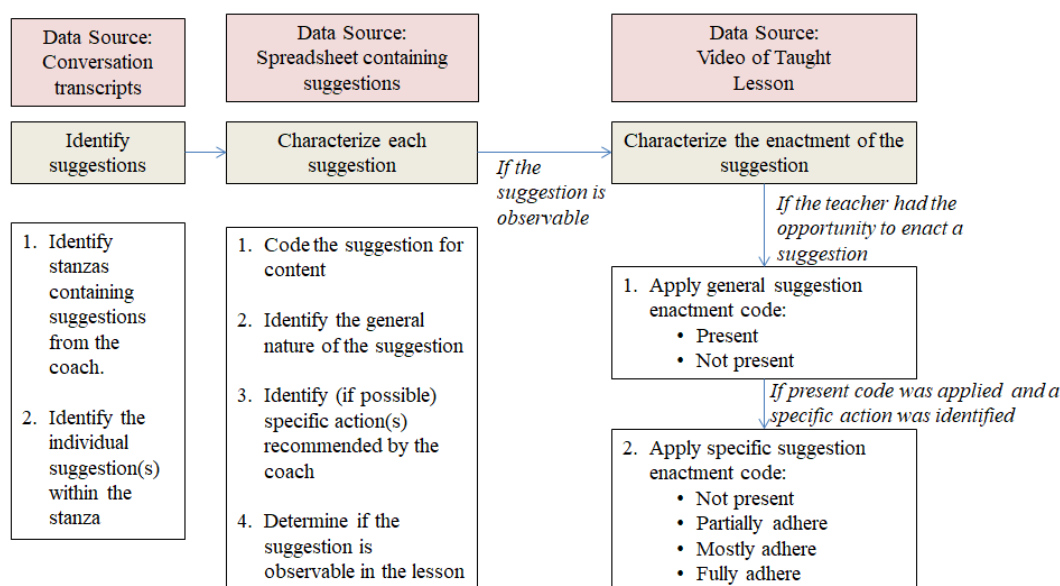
Data Source: Conversation transcripts

Data Source: Spreadsheet containing suggestions

Data Source: Video of Taught Lesson

Identify suggestions

Characterize each suggestion

If the suggestion is observable

Characterize the enactment of the suggestion

If the teacher had the opportunity to enact a suggestion

1. Identify stanzas containing suggestions from the coach.

2. Identify the individual suggestion(s) within the stanza

1. Code the suggestion for content

2. Identify the general nature of the suggestion

3. Identify (if possible) specific action(s) recommended by the coach

4. Determine if the suggestion is observable in the lesson

1. Apply general suggestion enactment code:
• Present
• Not present

If present code was applied and a specific action was identified

2. Apply specific suggestion enactment code:
• Not present
• Partially adhere
• Mostly adhere
• Fully adhere